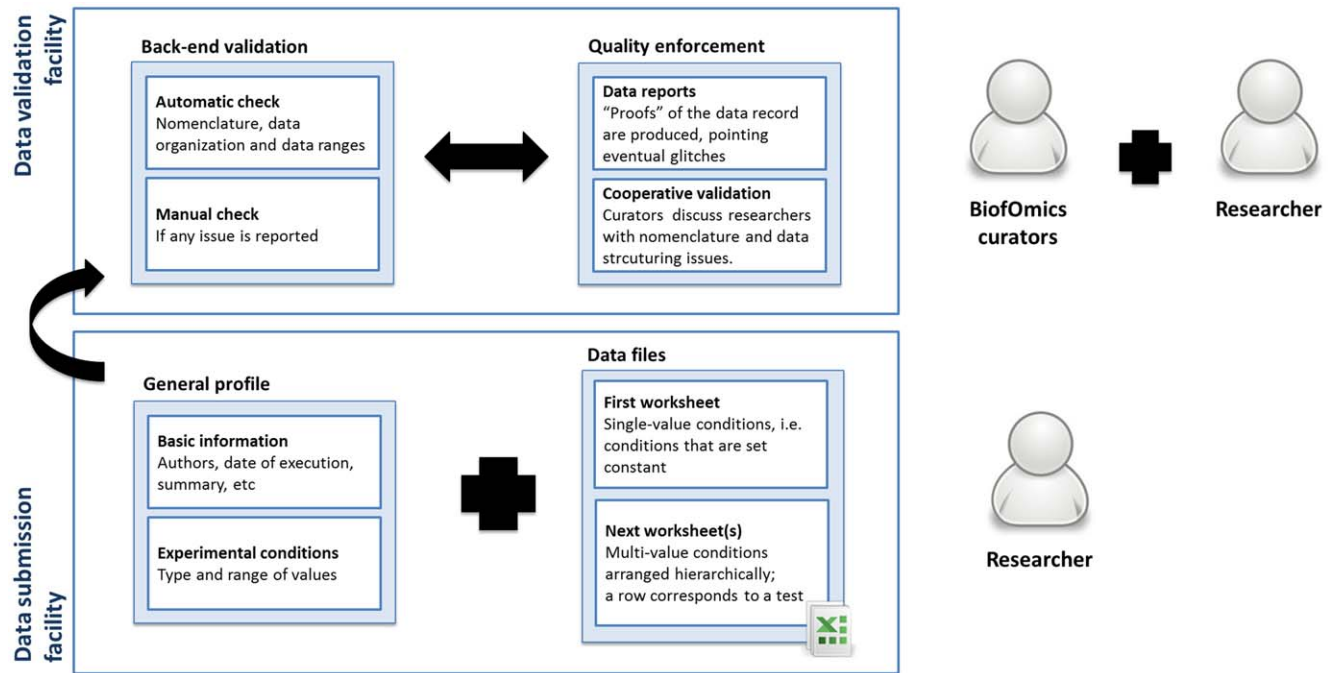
Data validation facility

Back-end validation

Automatic check
Nomenclature, data organization and data ranges

Manual check
If any issue is reported

Quality enforcement

Data reports
"Proofs" of the data record are produced, pointing eventual glitches

Cooperative validation
Curators discuss researchers with nomenclature and data strcuturing issues.

BiofOmics curators

Researcher

Data submission facility

General profile

Basic information
Authors, date of execution, summary, etc

Experimental conditions
Type and range of values

Data files

First worksheet
Single-value conditions, i.e. conditions that are set constant

Next worksheet(s)
Multi-value conditions arranged hierarchically; a row corresponds to a test

Researcher